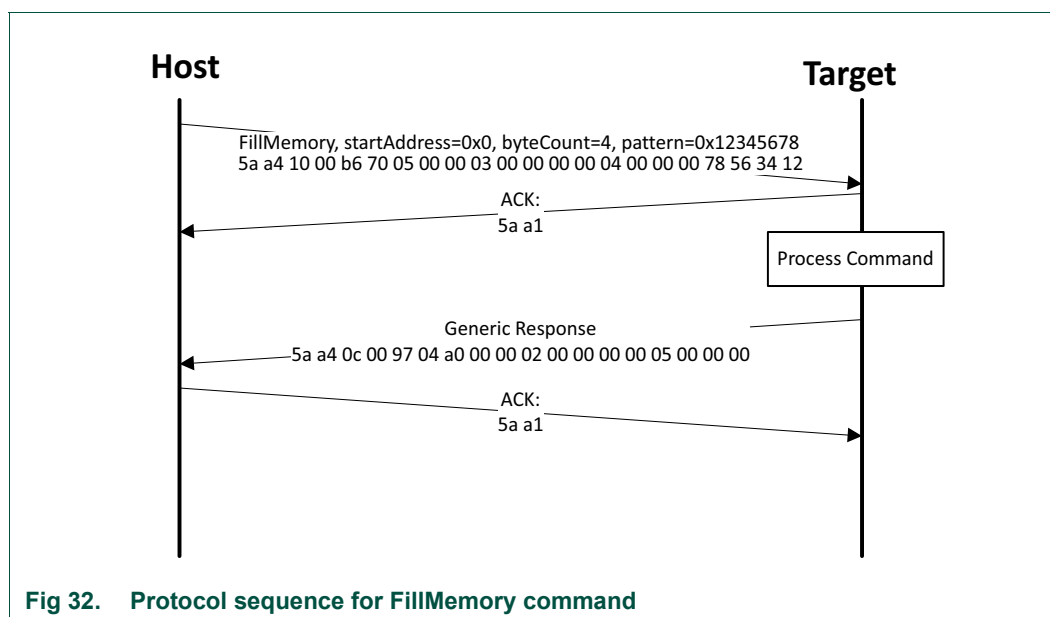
Host

Target

FillMemory, startAddress=0x0, byteCount=4, pattern=0x12345678
5a a4 10 00 b6 70 05 00 00 03 00 00 00 00 04 00 00 00 78 56 34 12

ACK:
5a a1

Process Command

Generic Response
5a a4 0c 00 97 04 a0 00 00 02 00 00 00 00 05 00 00 00

ACK:
5a a1

Fig 32. Protocol sequence for FillMemory command